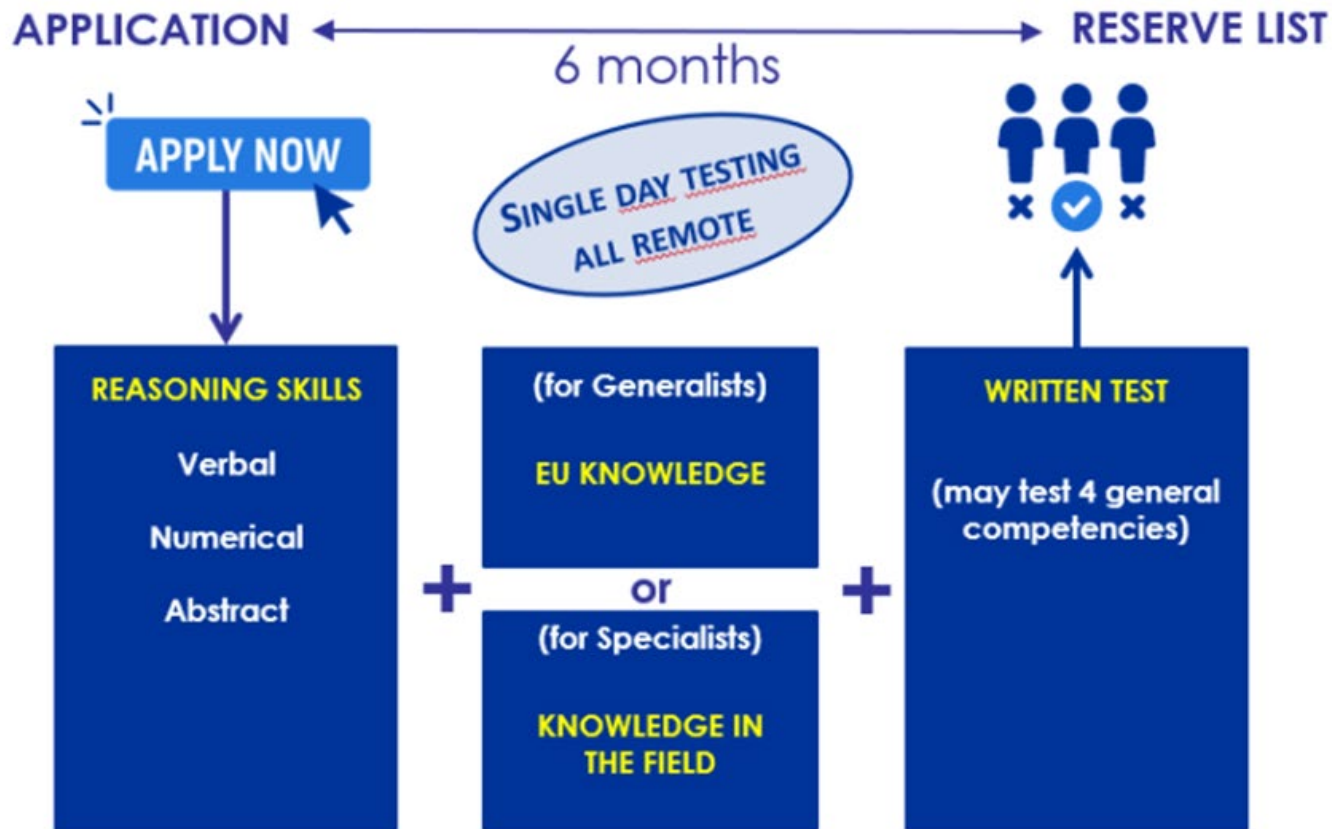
APPLICATION RESERVE LIST

6 months

APPLY NOW

SINGLE DAY TESTING
ALL REMOTE

REASONING SKILLS

Verbal

Numerical

Abstract

+

(for Generalists)

EU KNOWLEDGE

or

(for Specialists)

KNOWLEDGE IN THE FIELD

+

WRITTEN TEST

(may test 4 general competencies)